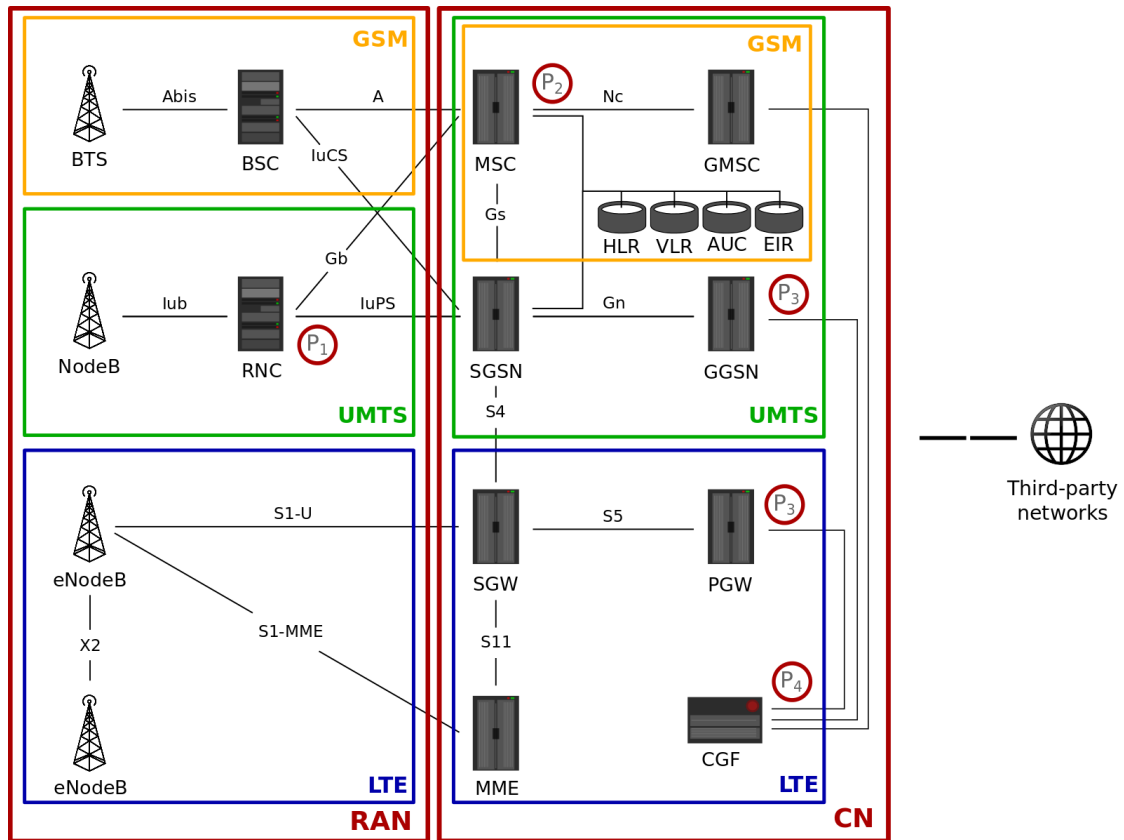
GSM
BTS
Abis
BSC
A
IuCS
GSM
$P_2$
MSC
Nc
GMSC
Gs
HLR
VLR
AUC
EIR
NodeB
Iub
Gb
RNC
IuPS
$P_1$
UMTS
SGSN
Gn
GGSN
$P_3$
S4
UMTS
Third-party networks
eNodeB
S1-U
SGW
S5
PGW
$P_3$
X2
S1-MME
S11
$P_4$
eNodeB
LTE
MME
CGF
LTE
RAN
CN